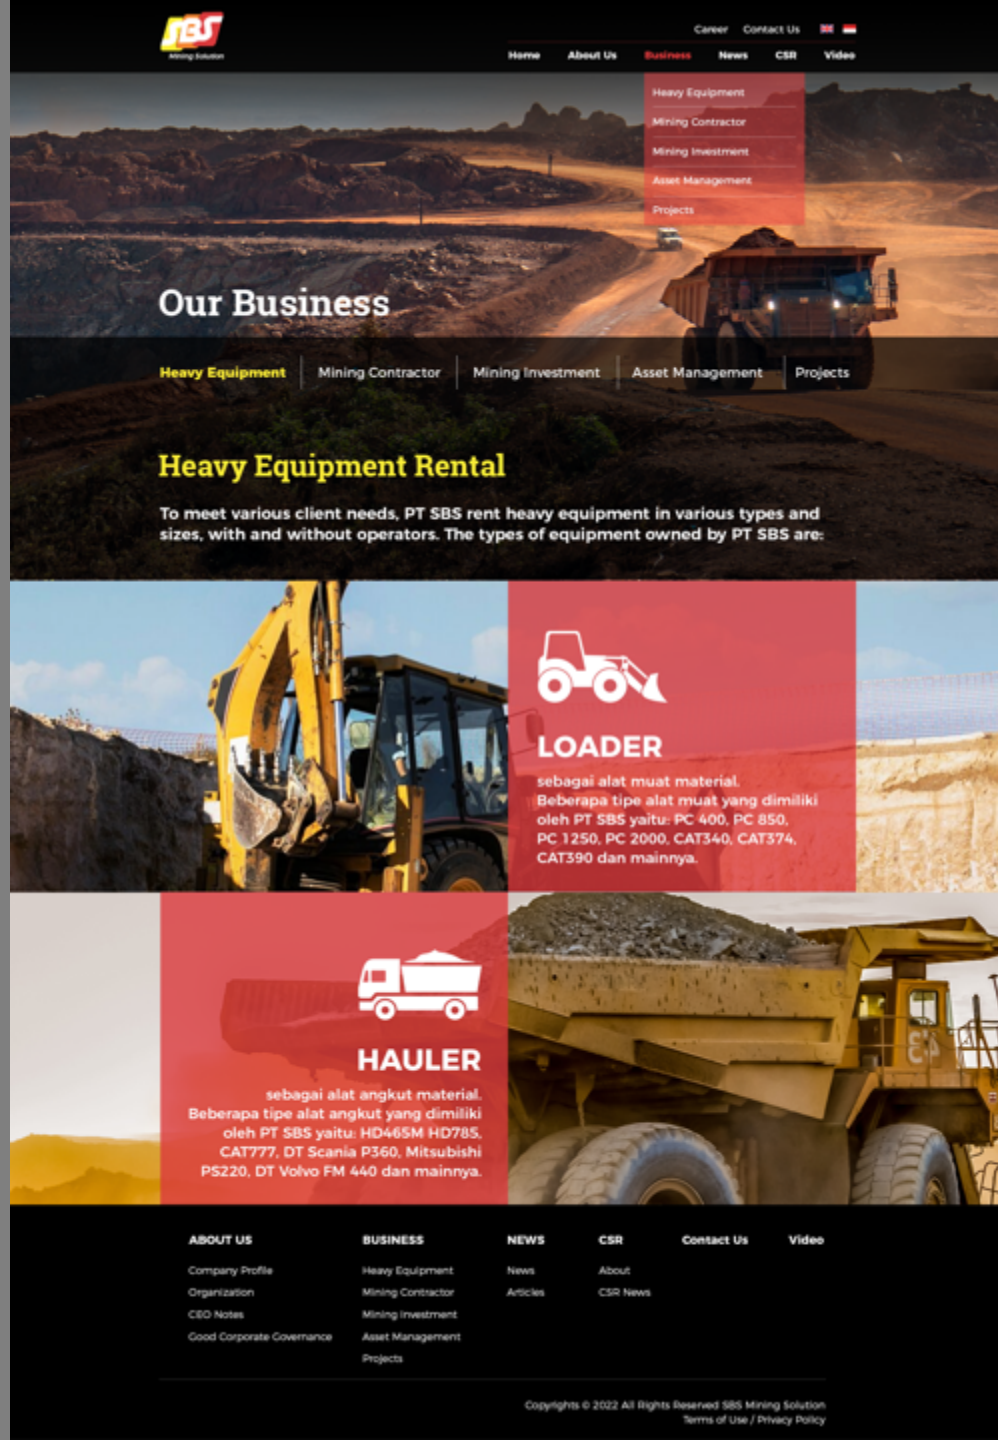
SBS
Mining Solution

Career Contact Us

Home About Us Business News CSR Video

Heavy Equipment
Mining Contractor
Mining Investment
Asset Management
Projects

Our Business

Heavy Equipment | Mining Contractor | Mining Investment | Asset Management | Projects

Heavy Equipment Rental

To meet various client needs, PT SBS rent heavy equipment in various types and sizes, with and without operators. The types of equipment owned by PT SBS are:

LOADER

sebagai alat muat material. Beberapa tipe alat muat yang dimiliki oleh PT SBS yaitu: PC 400, PC 850, PC 1250, PC 2000, CAT340, CAT374, CAT390 dan mainnya.

HAULER

sebagai alat angkut material. Beberapa tipe alat angkut yang dimiliki oleh PT SBS yaitu: HD465M HD785, CAT777, DT Scania P360, Mitsubishi PS220, DT Volvo FM 440 dan mainnya.

ABOUT US
Company Profile
Organization
CEO Notes
Good Corporate Governance

BUSINESS
Heavy Equipment
Mining Contractor
Mining Investment
Asset Management
Projects

NEWS
News
Articles

CSR
About
CSR News

Contact Us

Video

Copyrights © 2022 All Rights Reserved SBS Mining Solution
Terms of Use / Privacy Policy